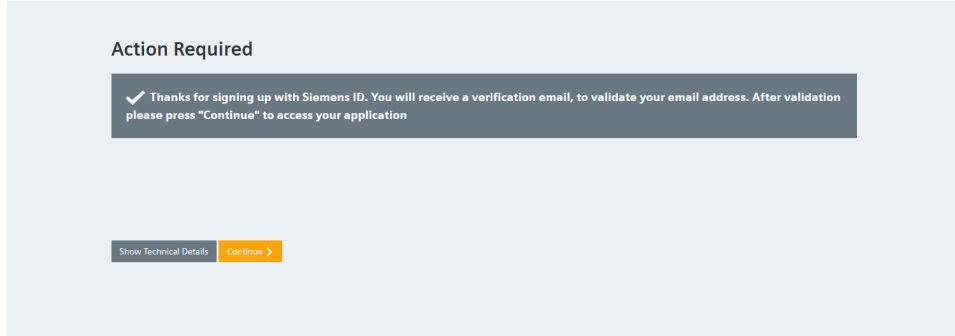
Action Required

Thanks for signing up with Siemens ID. You will receive a verification email, to validate your email address. After validation please press "Continue" to access your application

Show Technical Details

Continue